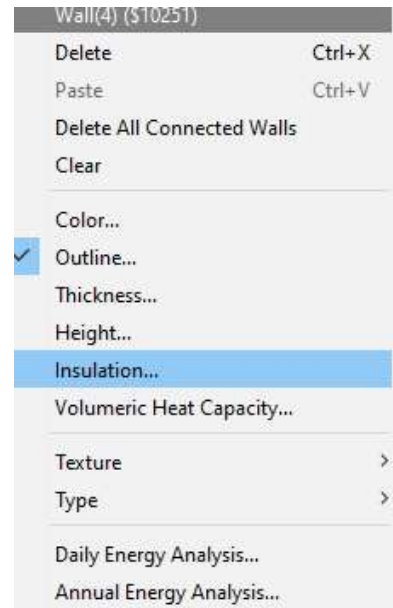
Wall(4) ($10251)

Delete Ctrl+X
Paste Ctrl+V
Delete All Connected Walls
Clear

Color...
✓ Outline...
Thickness...
Height...
Insulation...
Volumeric Heat Capacity...

Texture >
Type >

Daily Energy Analysis...
Annual Energy Analysis...